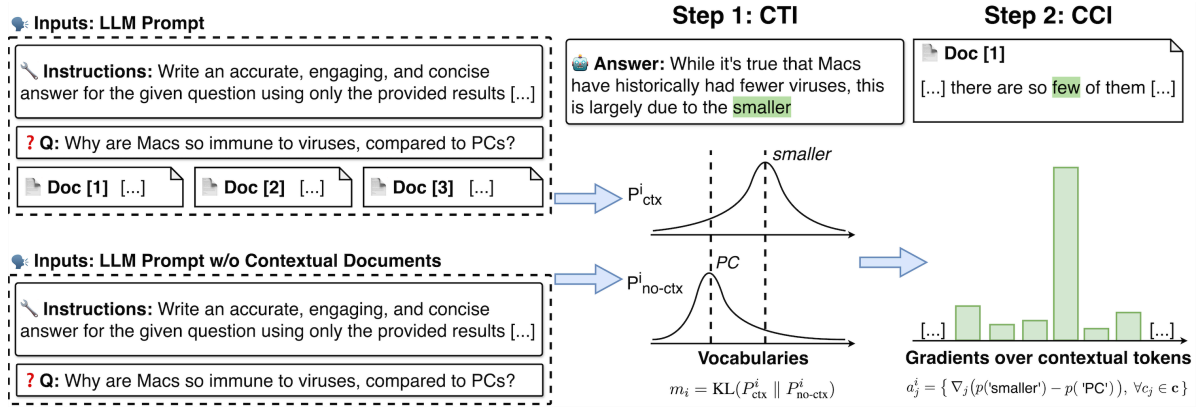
Inputs: LLM Prompt

Instructions: Write an accurate, engaging, and concise answer for the given question using only the provided results [...]

? Q: Why are Macs so immune to viruses, compared to PCs?

Doc [1] [...]

Doc [2] [...]

Doc [3] [...]

Inputs: LLM Prompt w/o Contextual Documents

Instructions: Write an accurate, engaging, and concise answer for the given question using only the provided results [...]

? Q: Why are Macs so immune to viruses, compared to PCs?

Step 1: CTI

Answer: While it's true that Macs have historically had fewer viruses, this is largely due to the smaller

smaller

$P^{i}_{ctx}$

PC

$P^{i}_{no\text{-}ctx}$

Vocabularies

$m_i = \mathrm{KL}(P^i_{\text{ctx}} \parallel P^i_{\text{no-ctx}})$

Step 2: CCI

Doc [1]

[...] there are so few of them [...]

[...]

[...]

Gradients over contextual tokens

$a^i_j = \{ \nabla_j (p(\text{'smaller'}) - p(\text{'PC'})), \forall c_j \in \mathbf{c} \}$